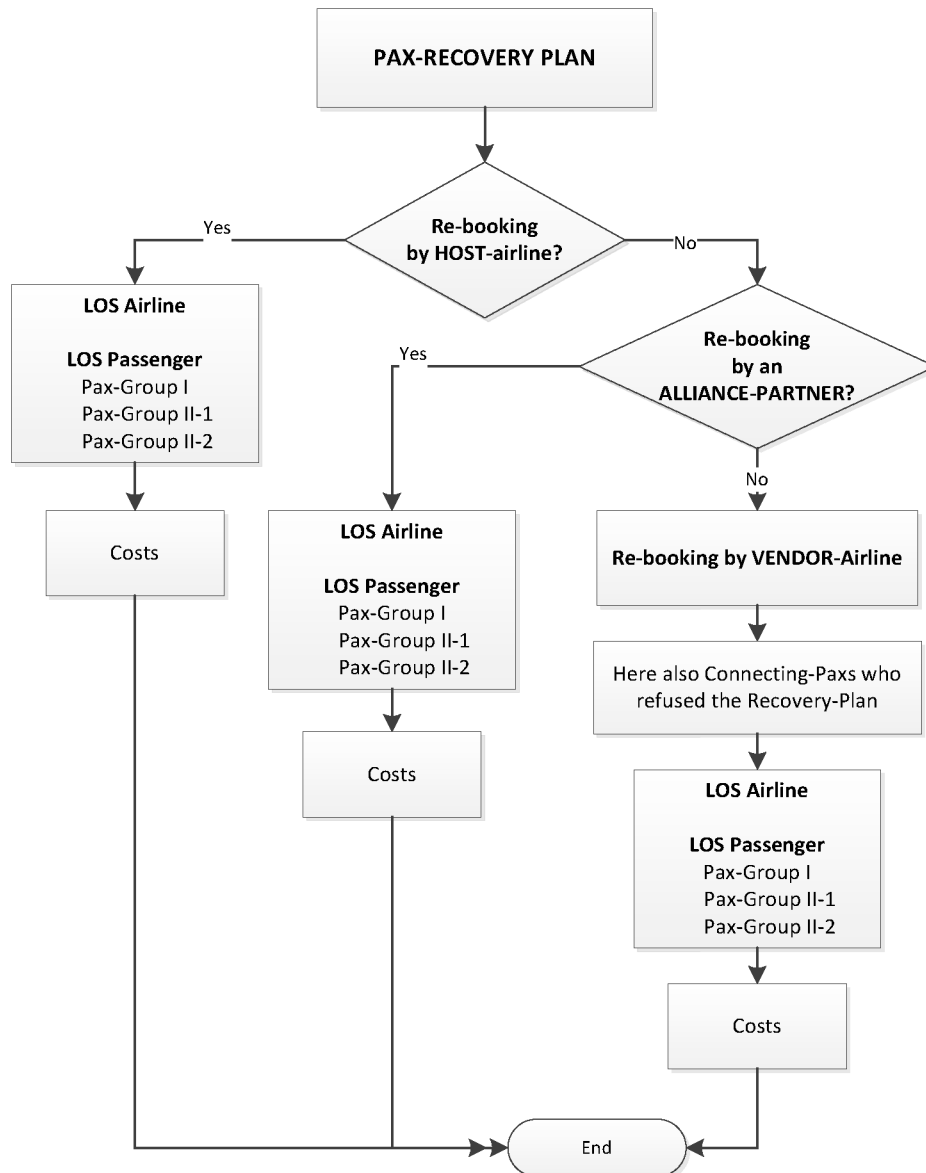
PAX-RECOVERY PLAN

Re-booking by HOST-airline?

Yes

No

LOS Airline

LOS Passenger
Pax-Group I
Pax-Group II-1
Pax-Group II-2

Costs

Re-booking by an ALLIANCE-PARTNER?

Yes

No

LOS Airline

LOS Passenger
Pax-Group I
Pax-Group II-1
Pax-Group II-2

Costs

Re-booking by VENDOR-Airline

Here also Connecting-Paxs who refused the Recovery-Plan

LOS Airline

LOS Passenger
Pax-Group I
Pax-Group II-1
Pax-Group II-2

Costs

End